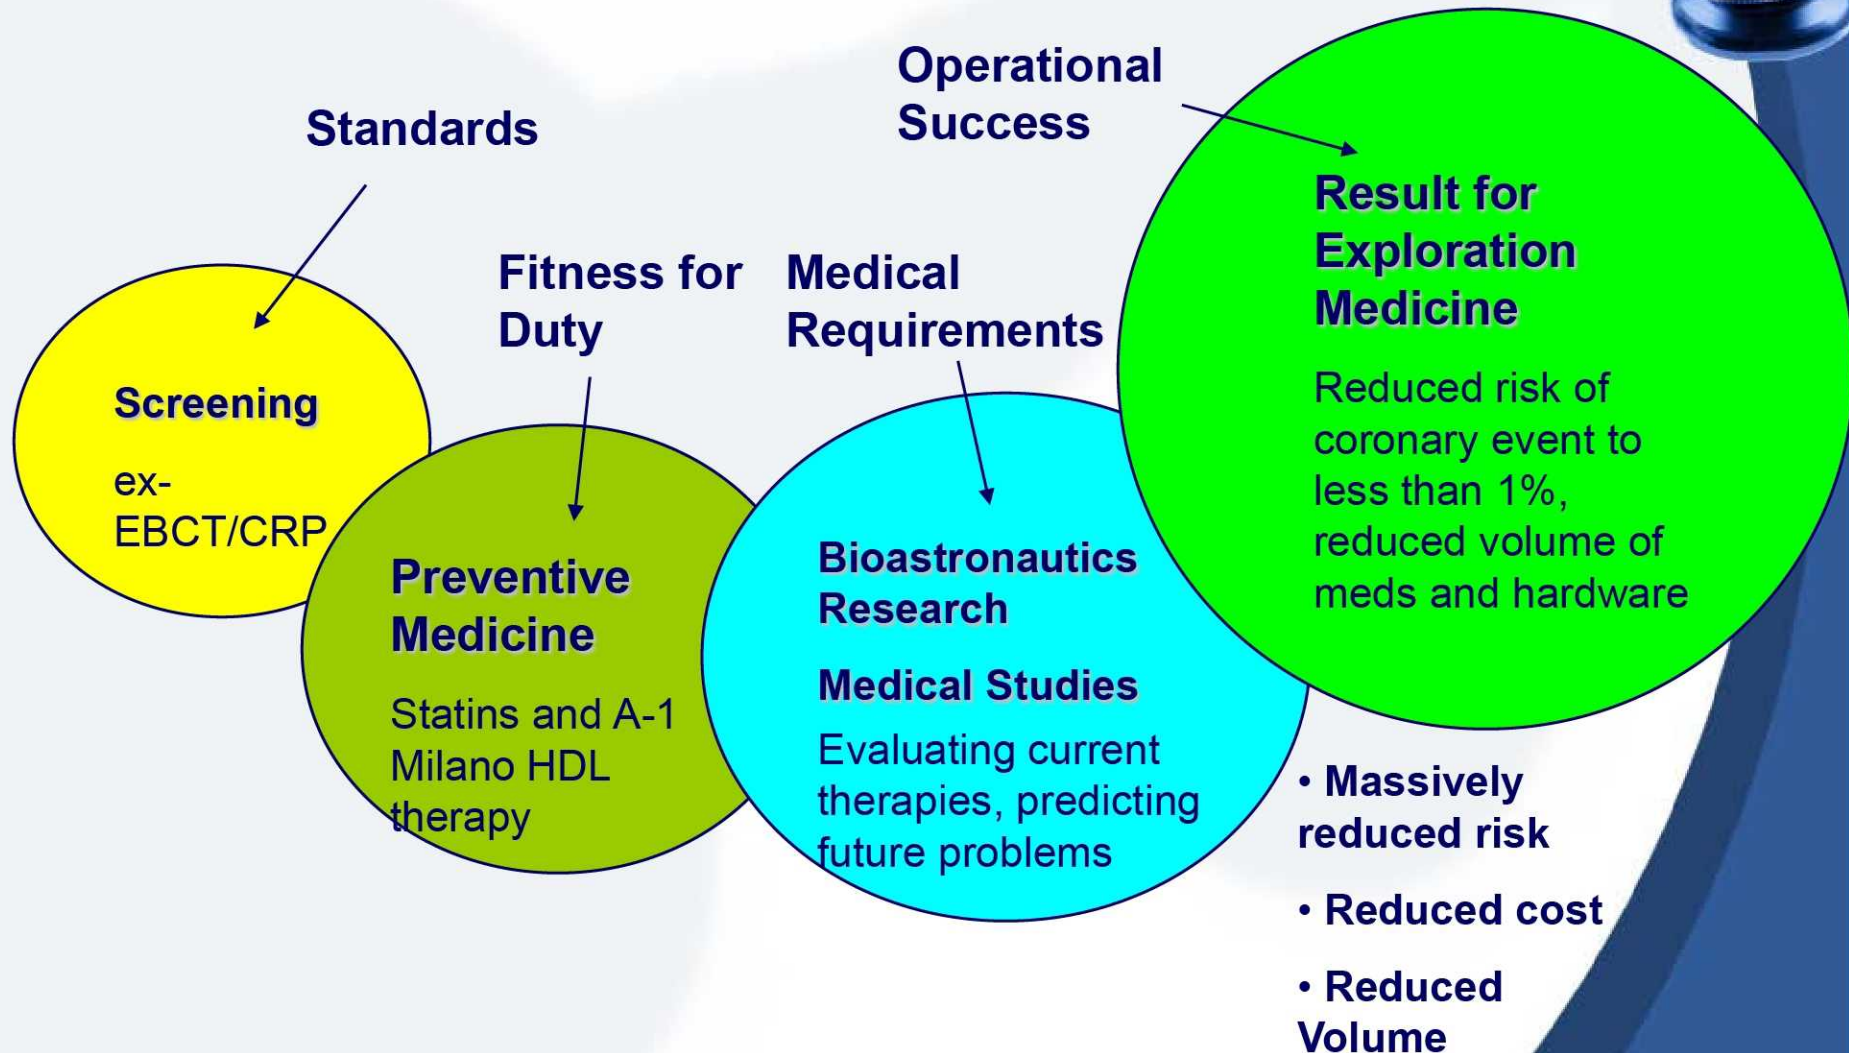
Standards

Operational Success

Fitness for Duty

Medical Requirements

Screening

ex-EBCT/CRP

Preventive Medicine

Statins and A-1 Milano HDL therapy

Bioastronautics Research

Medical Studies

Evaluating current therapies, predicting future problems

Result for Exploration Medicine

Reduced risk of coronary event to less than 1%, reduced volume of meds and hardware

• Massively reduced risk

• Reduced cost

• Reduced Volume